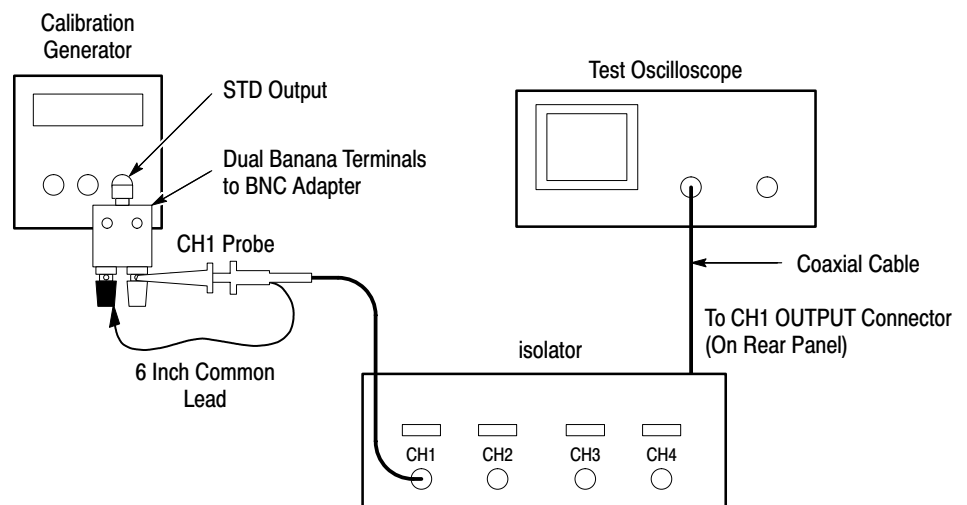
Calibration Generator

STD Output

Dual Banana Terminals to BNC Adapter

CH1 Probe

6 Inch Common Lead

Test Oscilloscope

Coaxial Cable

To CH1 OUTPUT Connector (On Rear Panel)

isolator

CH1
CH2
CH3
CH4